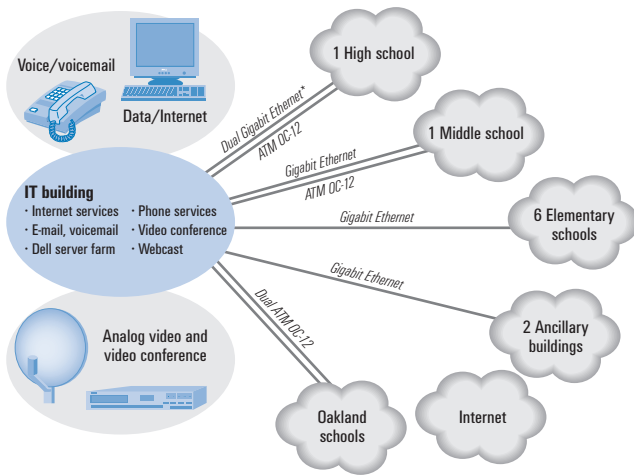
Voice/voicemail

Data/Internet

1 High school

Dual Gigabit Ethernet*

ATM OC-12

1 Middle school

Gigabit Ethernet

ATM OC-12

IT building

· Internet services

· E-mail, voicemail

· Dell server farm

· Phone services

· Video conference

· Webcast

Gigabit Ethernet

6 Elementary schools

Gigabit Ethernet

2 Ancillary buildings

Dual ATM OC-12

Analog video and video conference

Oakland schools

Internet